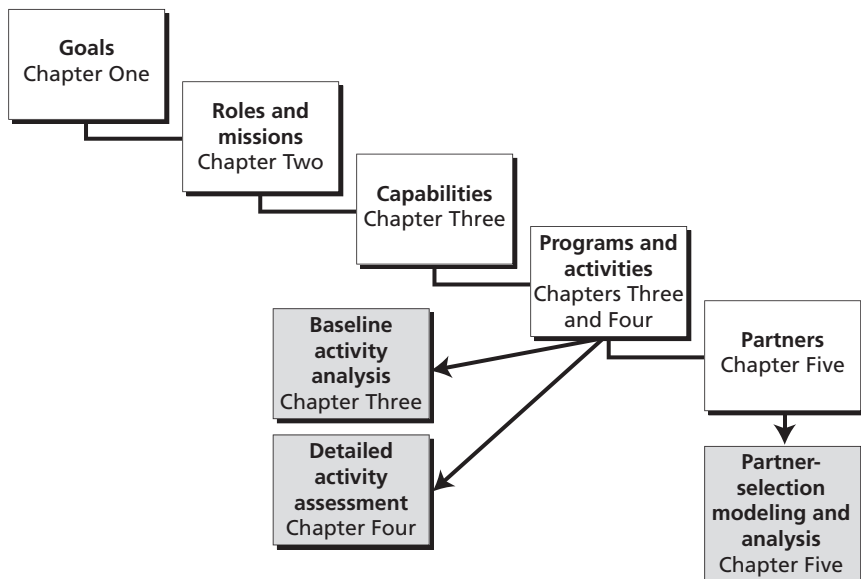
Goals
Chapter One

Roles and missions
Chapter Two

Capabilities
Chapter Three

Programs and activities
Chapters Three and Four

Baseline activity analysis
Chapter Three

Detailed activity assessment
Chapter Four

Partners
Chapter Five

Partner-selection modeling and analysis
Chapter Five